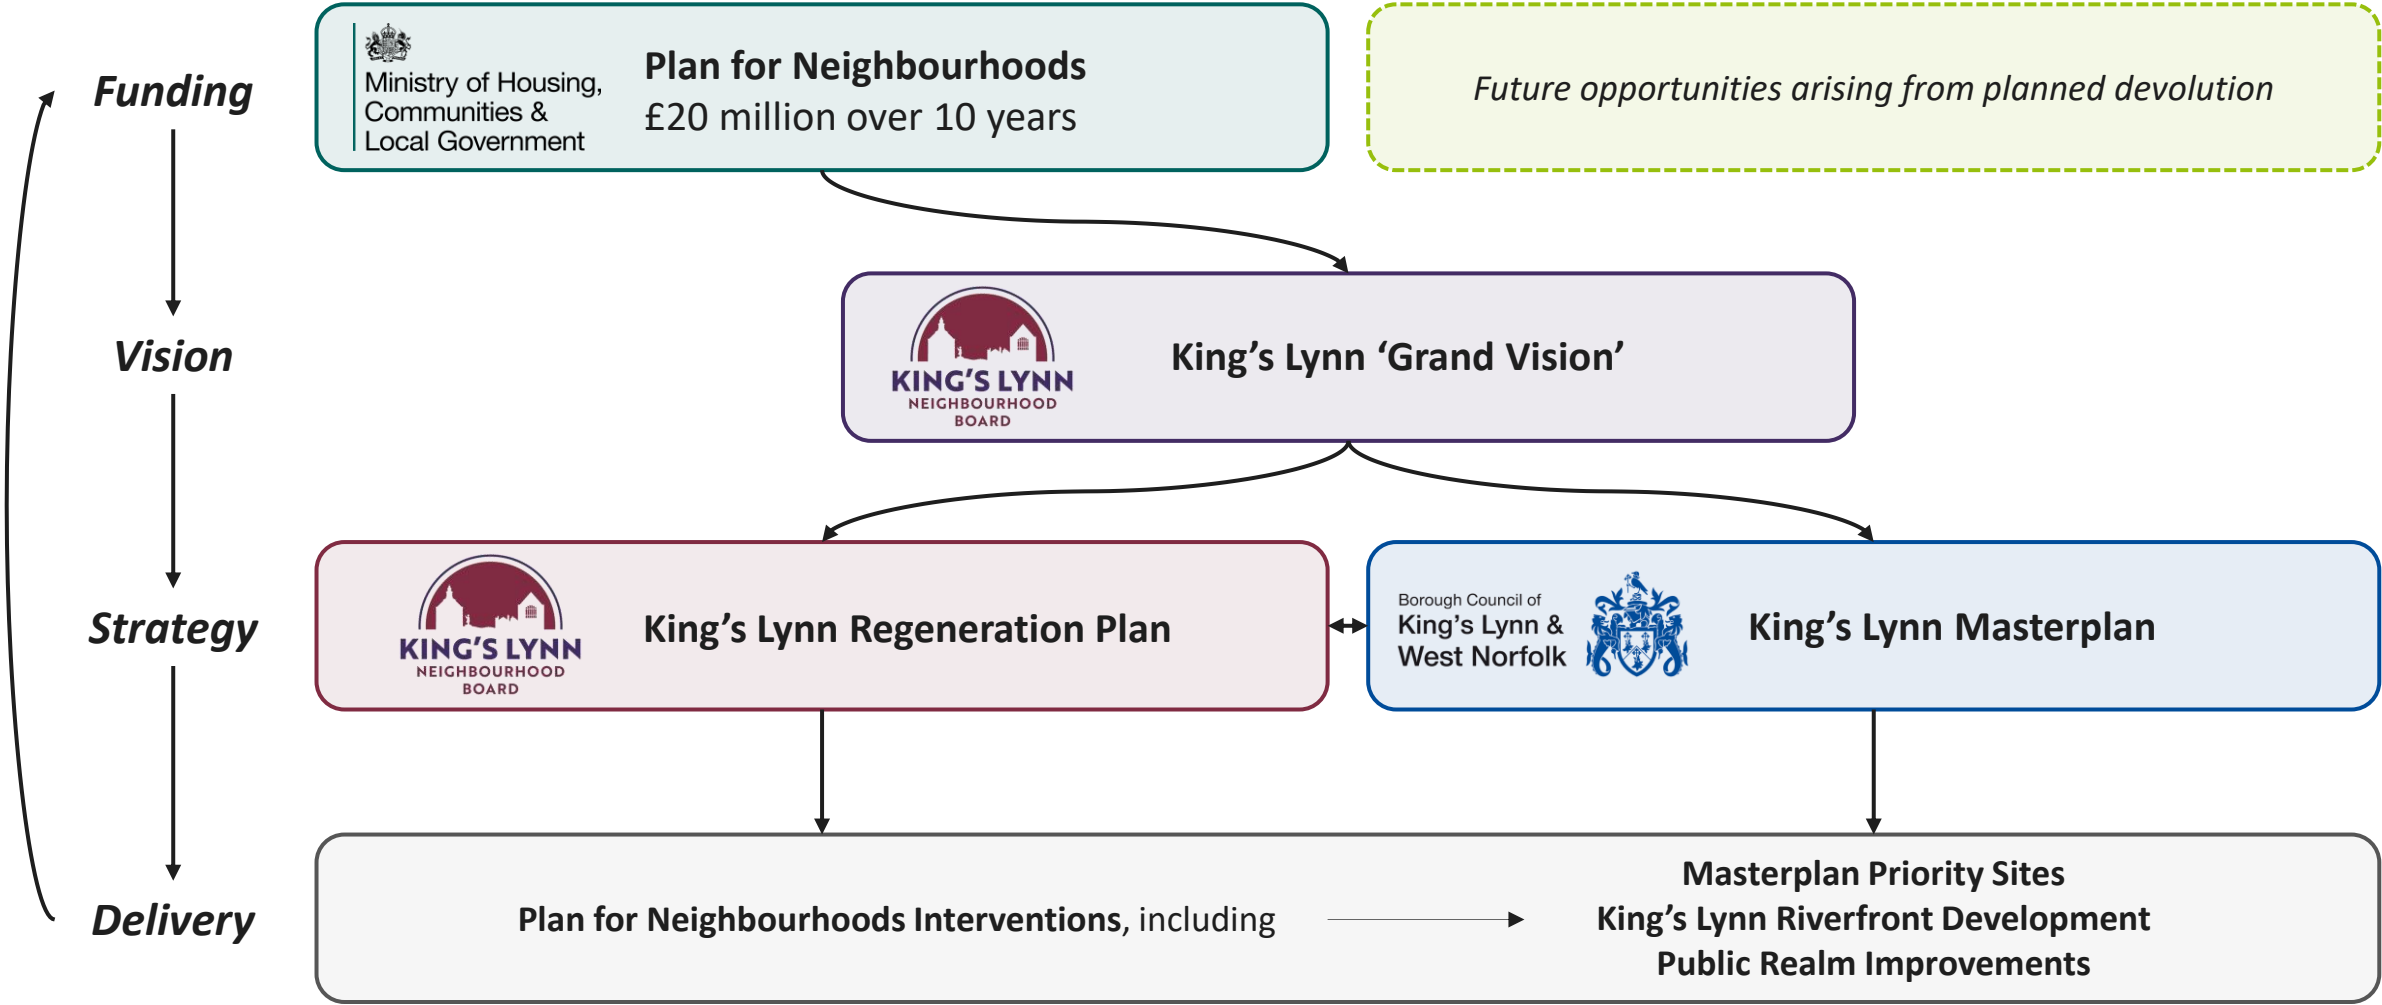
Funding

Vision

Strategy

Delivery

Ministry of Housing, Communities & Local Government

Plan for Neighbourhoods
£20 million over 10 years

Future opportunities arising from planned devolution

KING'S LYNN
NEIGHBOURHOOD
BOARD

King's Lynn 'Grand Vision'

KING'S LYNN
NEIGHBOURHOOD
BOARD

King's Lynn Regeneration Plan

Borough Council of
King's Lynn &
West Norfolk

King's Lynn Masterplan

Plan for Neighbourhoods Interventions, including

Masterplan Priority Sites
King's Lynn Riverfront Development
Public Realm Improvements